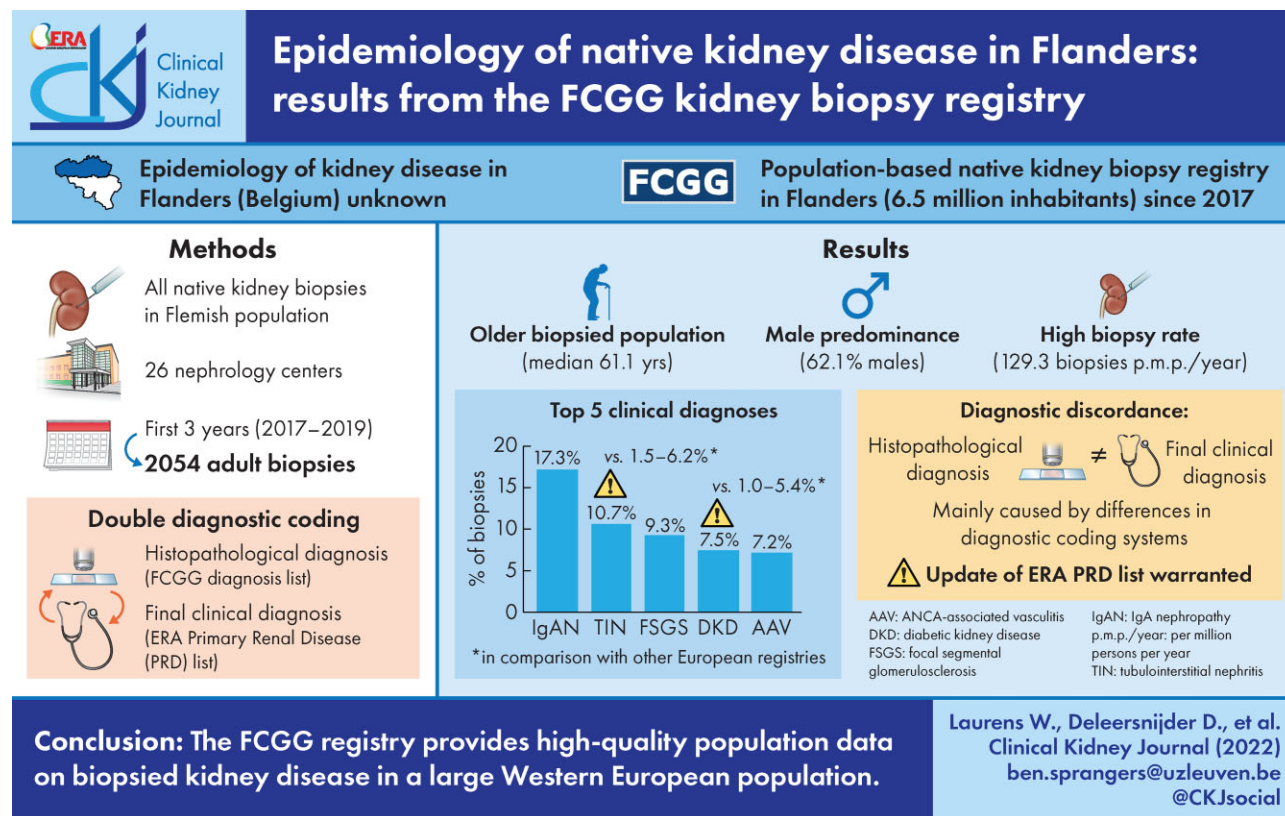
ERA

CKJ Clinical Kidney Journal

Epidemiology of native kidney disease in Flanders: results from the FCGG kidney biopsy registry

Epidemiology of kidney disease in Flanders (Belgium) unknown

FCGG

Population-based native kidney biopsy registry in Flanders (6.5 million inhabitants) since 2017

Methods

All native kidney biopsies in Flemish population

26 nephrology centers

First 3 years (2017–2019)

2054 adult biopsies

Double diagnostic coding

Histopathological diagnosis (FCGG diagnosis list)

Final clinical diagnosis (ERA Primary Renal Disease (PRD) list)

Results

Older biopsied population (median 61.1 yrs)

Male predominance (62.1% males)

High biopsy rate (129.3 biopsies p.m.p./year)

Top 5 clinical diagnoses

| | % of biopsies |
|---|---|
| IgAN | 17.3% |
| TIN | 10.7% |
| FSGS | 9.3% |
| DKD | 7.5% |
| AAV | 7.2% |

20, 15, 10, 5, 0

vs. 1.5–6.2%*

vs. 1.0–5.4%*

*in comparison with other European registries

Diagnostic discordance:

Histopathological diagnosis ≠ Final clinical diagnosis

Mainly caused by differences in diagnostic coding systems

Update of ERA PRD list warranted

AAV: ANCA-associated vasculitis
DKD: diabetic kidney disease
FSGS: focal segmental glomerulosclerosis
IgAN: IgA nephropathy
p.m.p./year: per million persons per year
TIN: tubulointerstitial nephritis

Conclusion: The FCGG registry provides high-quality population data on biopsied kidney disease in a large Western European population.

Laurens W., Deleersnijder D., et al.
Clinical Kidney Journal (2022)
ben.sprangers@uzleuven.be
@CKJsocial